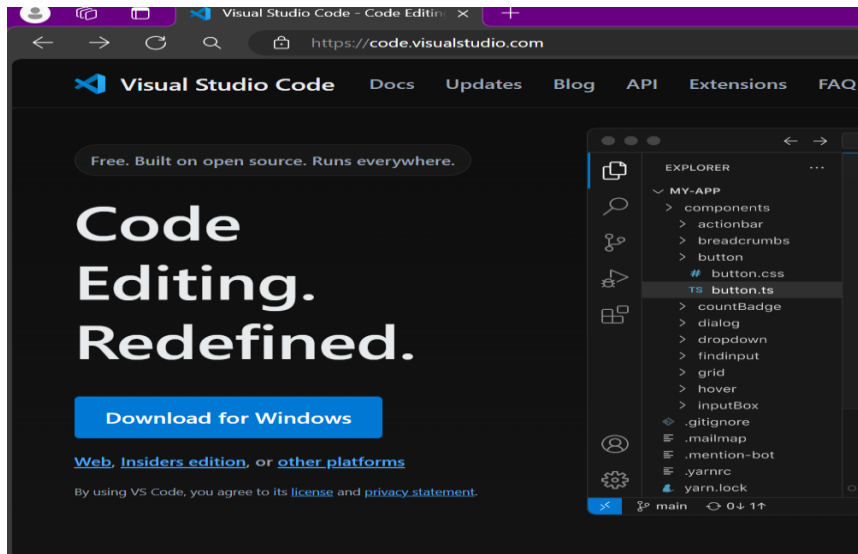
Visual Studio Code - Code Editin
https://code.visualstudio.com

Visual Studio Code Docs Updates Blog API Extensions FAQ

Free. Built on open source. Runs everywhere.

Code Editing. Redefined.

Download for Windows

Web, Insiders edition, or other platforms

By using VS Code, you agree to its license and privacy statement.

EXPLORER ...
MY-APP
components
actionbar
breadcrumbs
button
# button.css
TS button.ts
countBadge
dialog
dropdown
findinput
grid
hover
inputBox
.gitignore
.mailmap
.mention-bot
.yarnrc
yarn.lock

main 0↓ 1↑